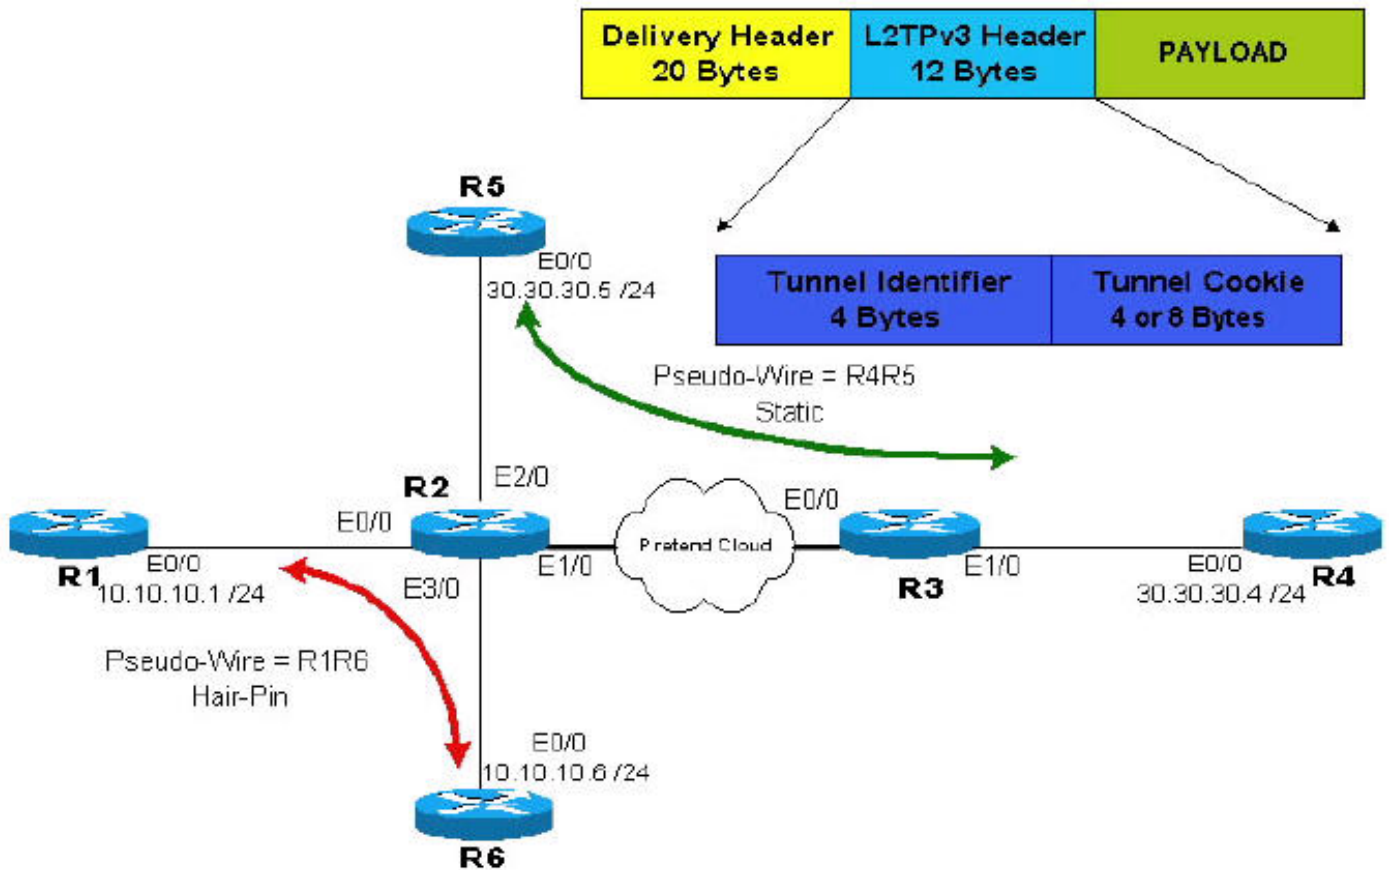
| Delivery Header 20 Bytes | L2TPv3 Header 12 Bytes | PAYLOAD |
|---|---|---|

| Tunnel Identifier 4 Bytes | Tunnel Cookie 4 or 8 Bytes |
|---|---|

R5
E0/0
30.30.30.5 /24

Pseudo-Wire = R4R5
Static

R2
E2/0
E0/0
E1/0
E3/0

Pretend Cloud

E0/0
R3
E1/0

R1
E0/0
10.10.10.1 /24

E0/0
30.30.30.4 /24
R4

Pseudo-Wire = R1R6
Hair-Pin

E0/0
10.10.10.6 /24
R6